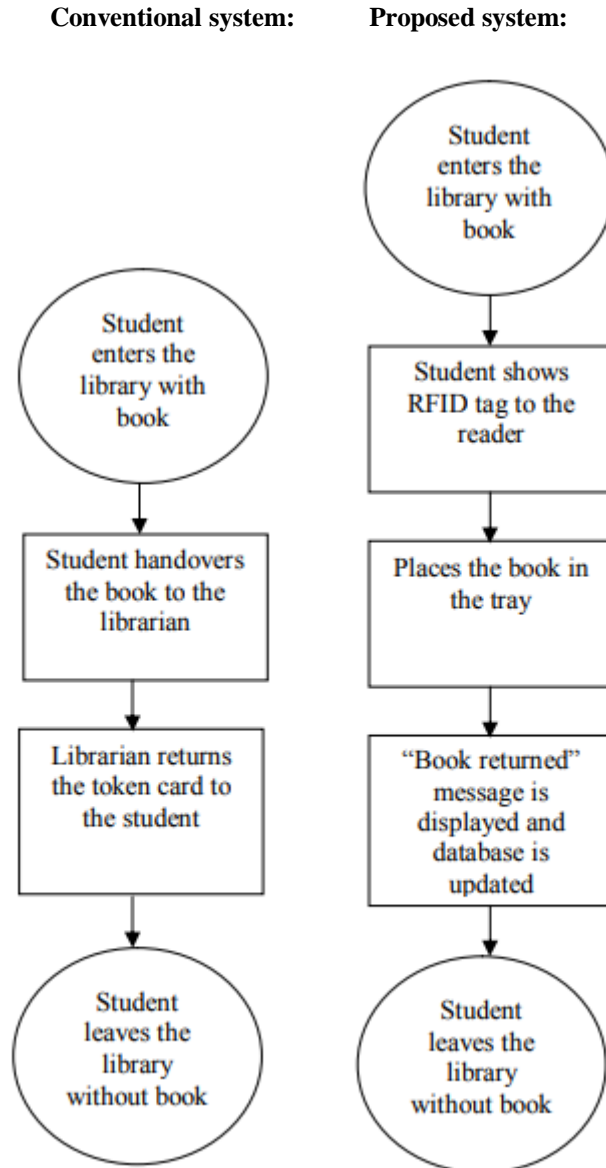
**Conventional system:**

Student enters the library with book

Student handovers the book to the librarian

Librarian returns the token card to the student

Student leaves the library without book

**Proposed system:**

Student enters the library with book

Student shows RFID tag to the reader

Places the book in the tray

"Book returned" message is displayed and database is updated

Student leaves the library without book